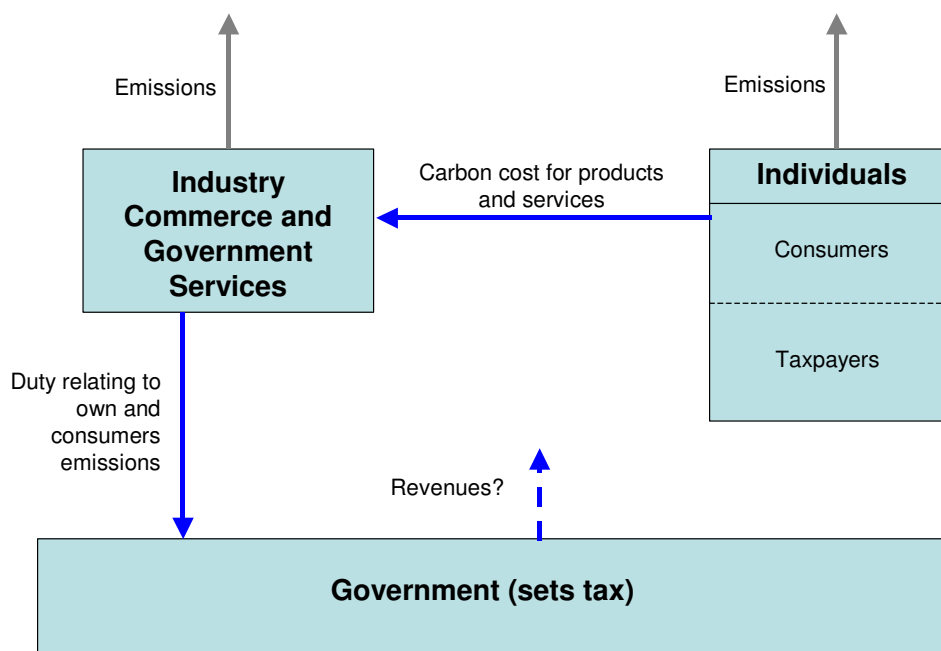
Emissions

Emissions

Industry Commerce and Government Services

Carbon cost for products and services

Individuals

Consumers

Taxpayers

Duty relating to own and consumers emissions

Revenues?

Government (sets tax)